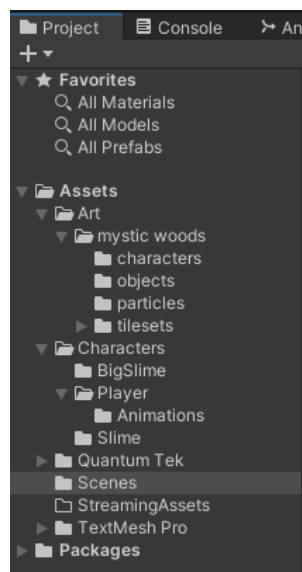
Project Console An

+

Favorites
All Materials
All Models
All Prefabs

Assets
Art
mystic woods
characters
objects
particles
tilesets
Characters
BigSlime
Player
Animations
Slime
Quantum Tek
Scenes
StreamingAssets
TextMesh Pro
Packages